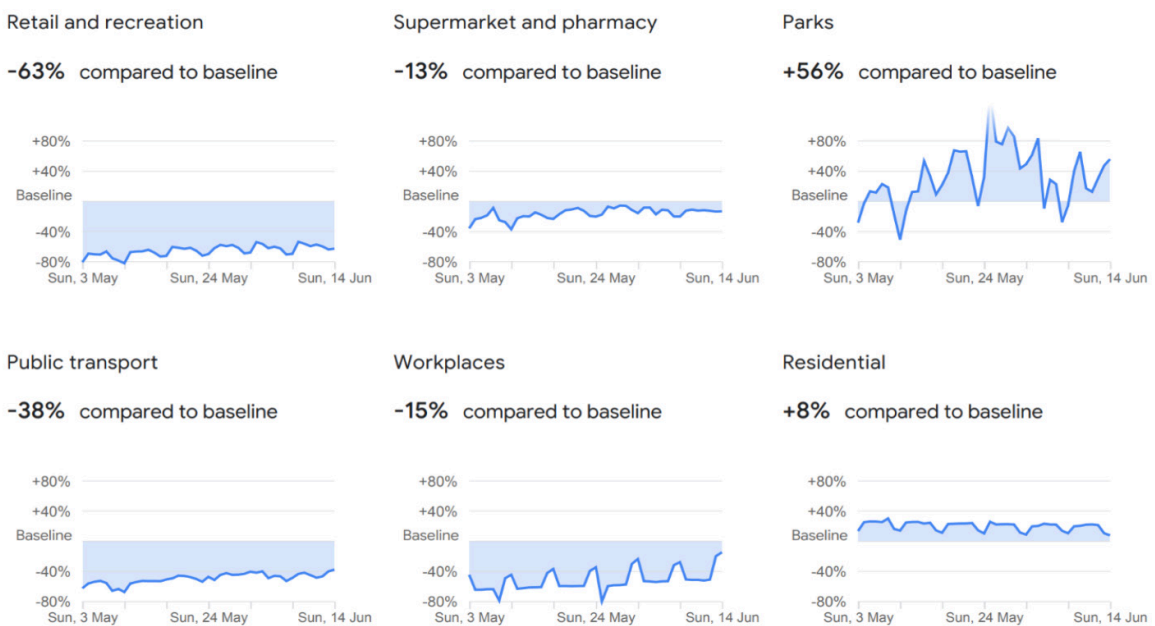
Retail and recreation

-63% compared to baseline

+80%
+40%
Baseline
-40%
-80%
Sun, 3 May
Sun, 24 May
Sun, 14 Jun

Supermarket and pharmacy

-13% compared to baseline

+80%
+40%
Baseline
-40%
-80%
Sun, 3 May
Sun, 24 May
Sun, 14 Jun

Parks

+56% compared to baseline

+80%
+40%
Baseline
-40%
-80%
Sun, 3 May
Sun, 24 May
Sun, 14 Jun

Public transport

-38% compared to baseline

+80%
+40%
Baseline
-40%
-80%
Sun, 3 May
Sun, 24 May
Sun, 14 Jun

Workplaces

-15% compared to baseline

+80%
+40%
Baseline
-40%
-80%
Sun, 3 May
Sun, 24 May
Sun, 14 Jun

Residential

+8% compared to baseline

+80%
+40%
Baseline
-40%
-80%
Sun, 3 May
Sun, 24 May
Sun, 14 Jun